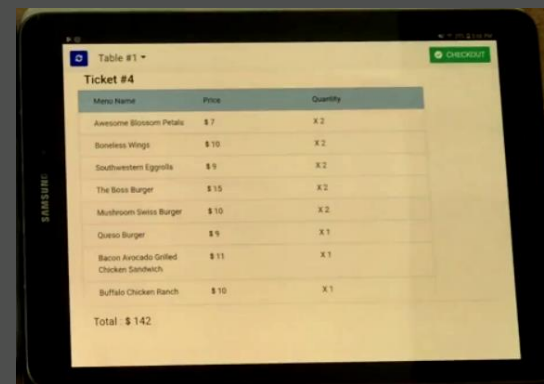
SAMSUNG

Table #1

CHECKOUT

Ticket #4

| Menu Name | Price | Quantity |
|---|---|---|
| Awesome Blossom Petals | $ 7 | X 2 |
| Boneless Wings | $ 10 | X 2 |
| Southwestern Eggrolls | $ 9 | X 2 |
| The Boss Burger | $ 15 | X 2 |
| Mushroom Swiss Burger | $ 10 | X 2 |
| Queso Burger | $ 9 | X 1 |
| Bacon Avocado Grilled Chicken Sandwich | $ 11 | X 1 |
| Buffalo Chicken Ranch | $ 10 | X 1 |

Total : $ 142